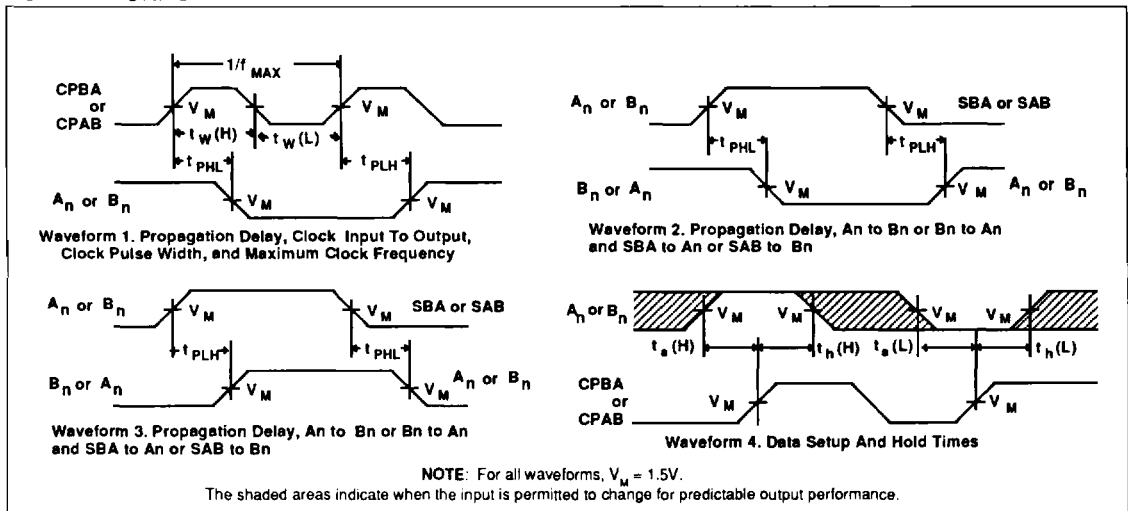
$1/f_{MAX}$

CPBA or CPAB

$V_M$

$V_M$

$t_W(H)$

$t_W(L)$

$t_{PHL}$

$t_{PLH}$

$A_n$ or $B_n$

$V_M$

$V_M$

Waveform 1. Propagation Delay, Clock Input To Output, Clock Pulse Width, and Maximum Clock Frequency

$A_n$ or $B_n$

$V_M$

$V_M$

SBA or SAB

$t_{PHL}$

$t_{PLH}$

$B_n$ or $A_n$

$V_M$

$V_M$

$A_n$ or $B_n$

Waveform 2. Propagation Delay, An to Bn or Bn to An and SBA to An or SAB to Bn

$A_n$ or $B_n$

$V_M$

$V_M$

SBA or SAB

$t_{PLH}$

$t_{PHL}$

$B_n$ or $A_n$

$V_M$

$V_M$

$A_n$ or $B_n$

Waveform 3. Propagation Delay, An to Bn or Bn to An and SBA to An or SAB to Bn

$A_n$ or $B_n$

$V_M$

$V_M$

$V_M$

$V_M$

$t_s(H)$

$t_h(H)$

$t_s(L)$

$t_h(L)$

CPBA or CPAB

$V_M$

$V_M$

Waveform 4. Data Setup And Hold Times

NOTE: For all waveforms, $V_M$ = 1.5V.
The shaded areas indicate when the input is permitted to change for predictable output performance.